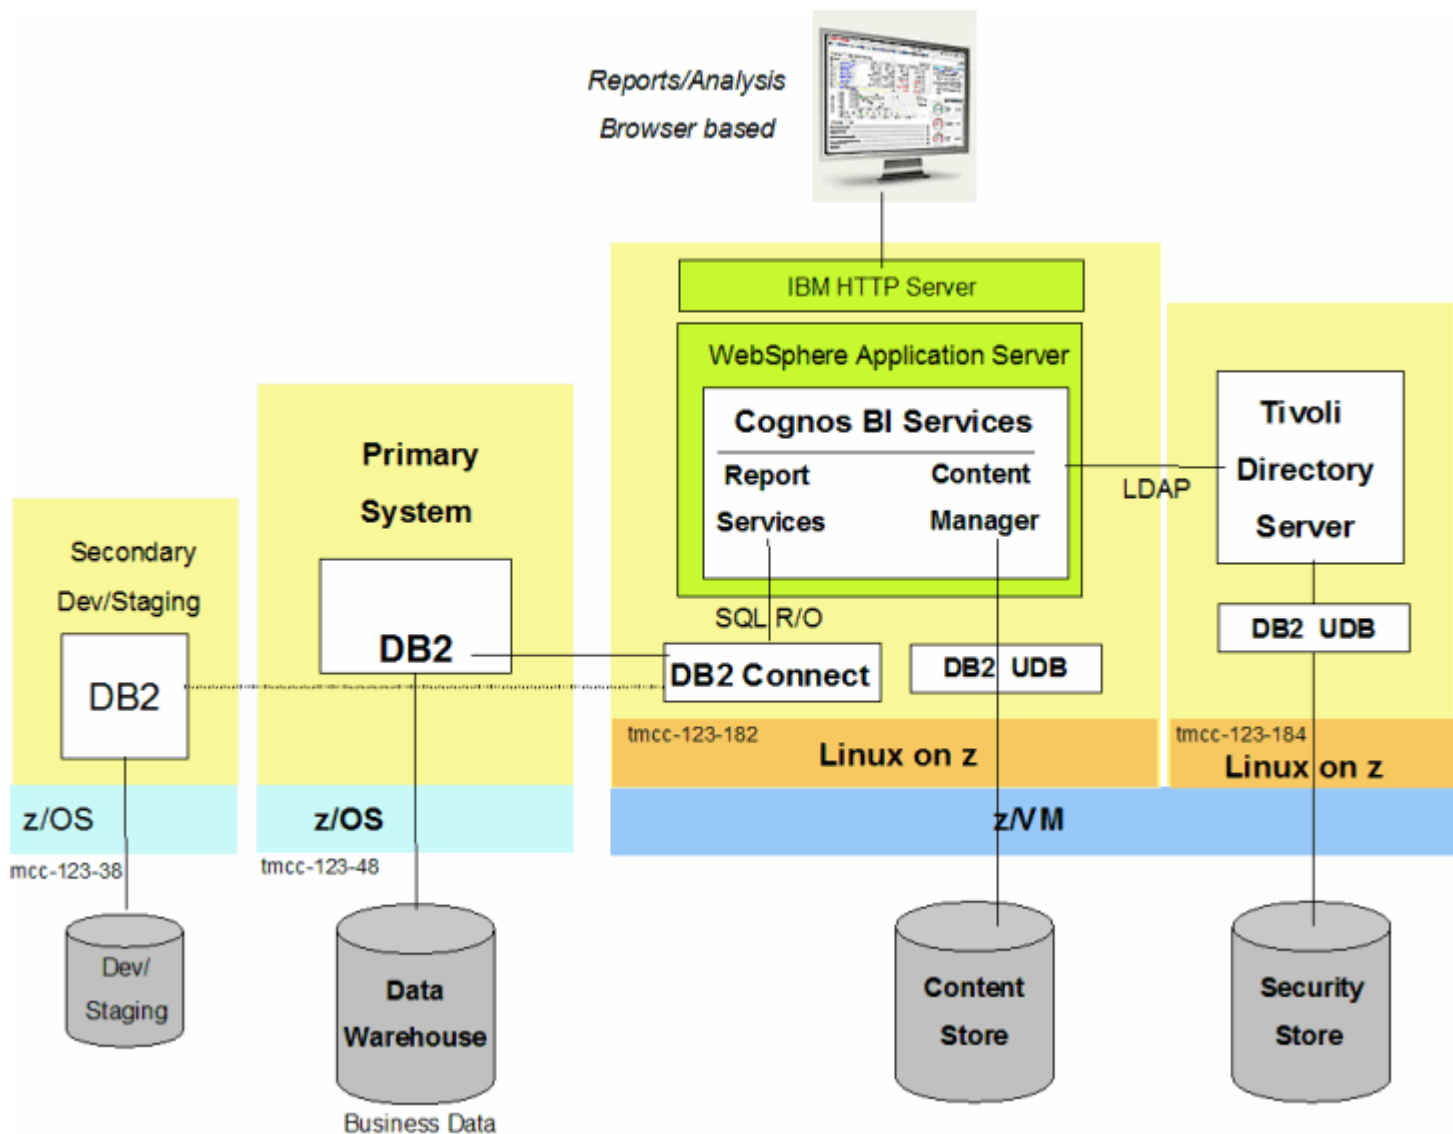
Reports/Analysis
Browser based

IBM HTTP Server

WebSphere Application Server

Cognos BI Services

Report Services

Content Manager

LDAP

Tivoli Directory Server

Primary System

Secondary Dev/Staging

DB2

DB2

SQL R/O

DB2 Connect

DB2 UDB

DB2 UDB

tmcc-123-182

Linux on z

tmcc-123-184

Linux on z

z/OS

z/OS

z/VM

mcc-123-38

tmcc-123-48

Dev/ Staging

Data Warehouse

Business Data

Content Store

Security Store